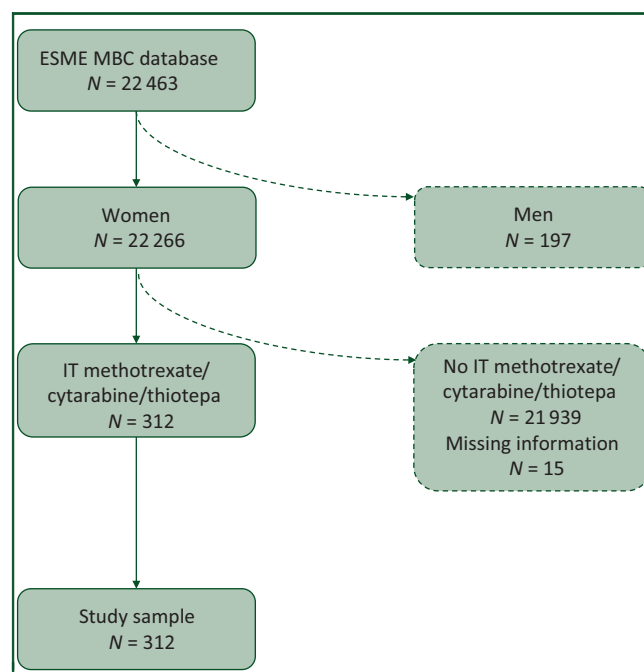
ESME MBC database
$N$ = 22 463

Men
$N$ = 197

Women
$N$ = 22 266

No IT methotrexate/ cytarabine/thiotepa
$N$ = 21 939
Missing information
$N$ = 15

IT methotrexate/ cytarabine/thiotepa
$N$ = 312

Study sample
$N$ = 312